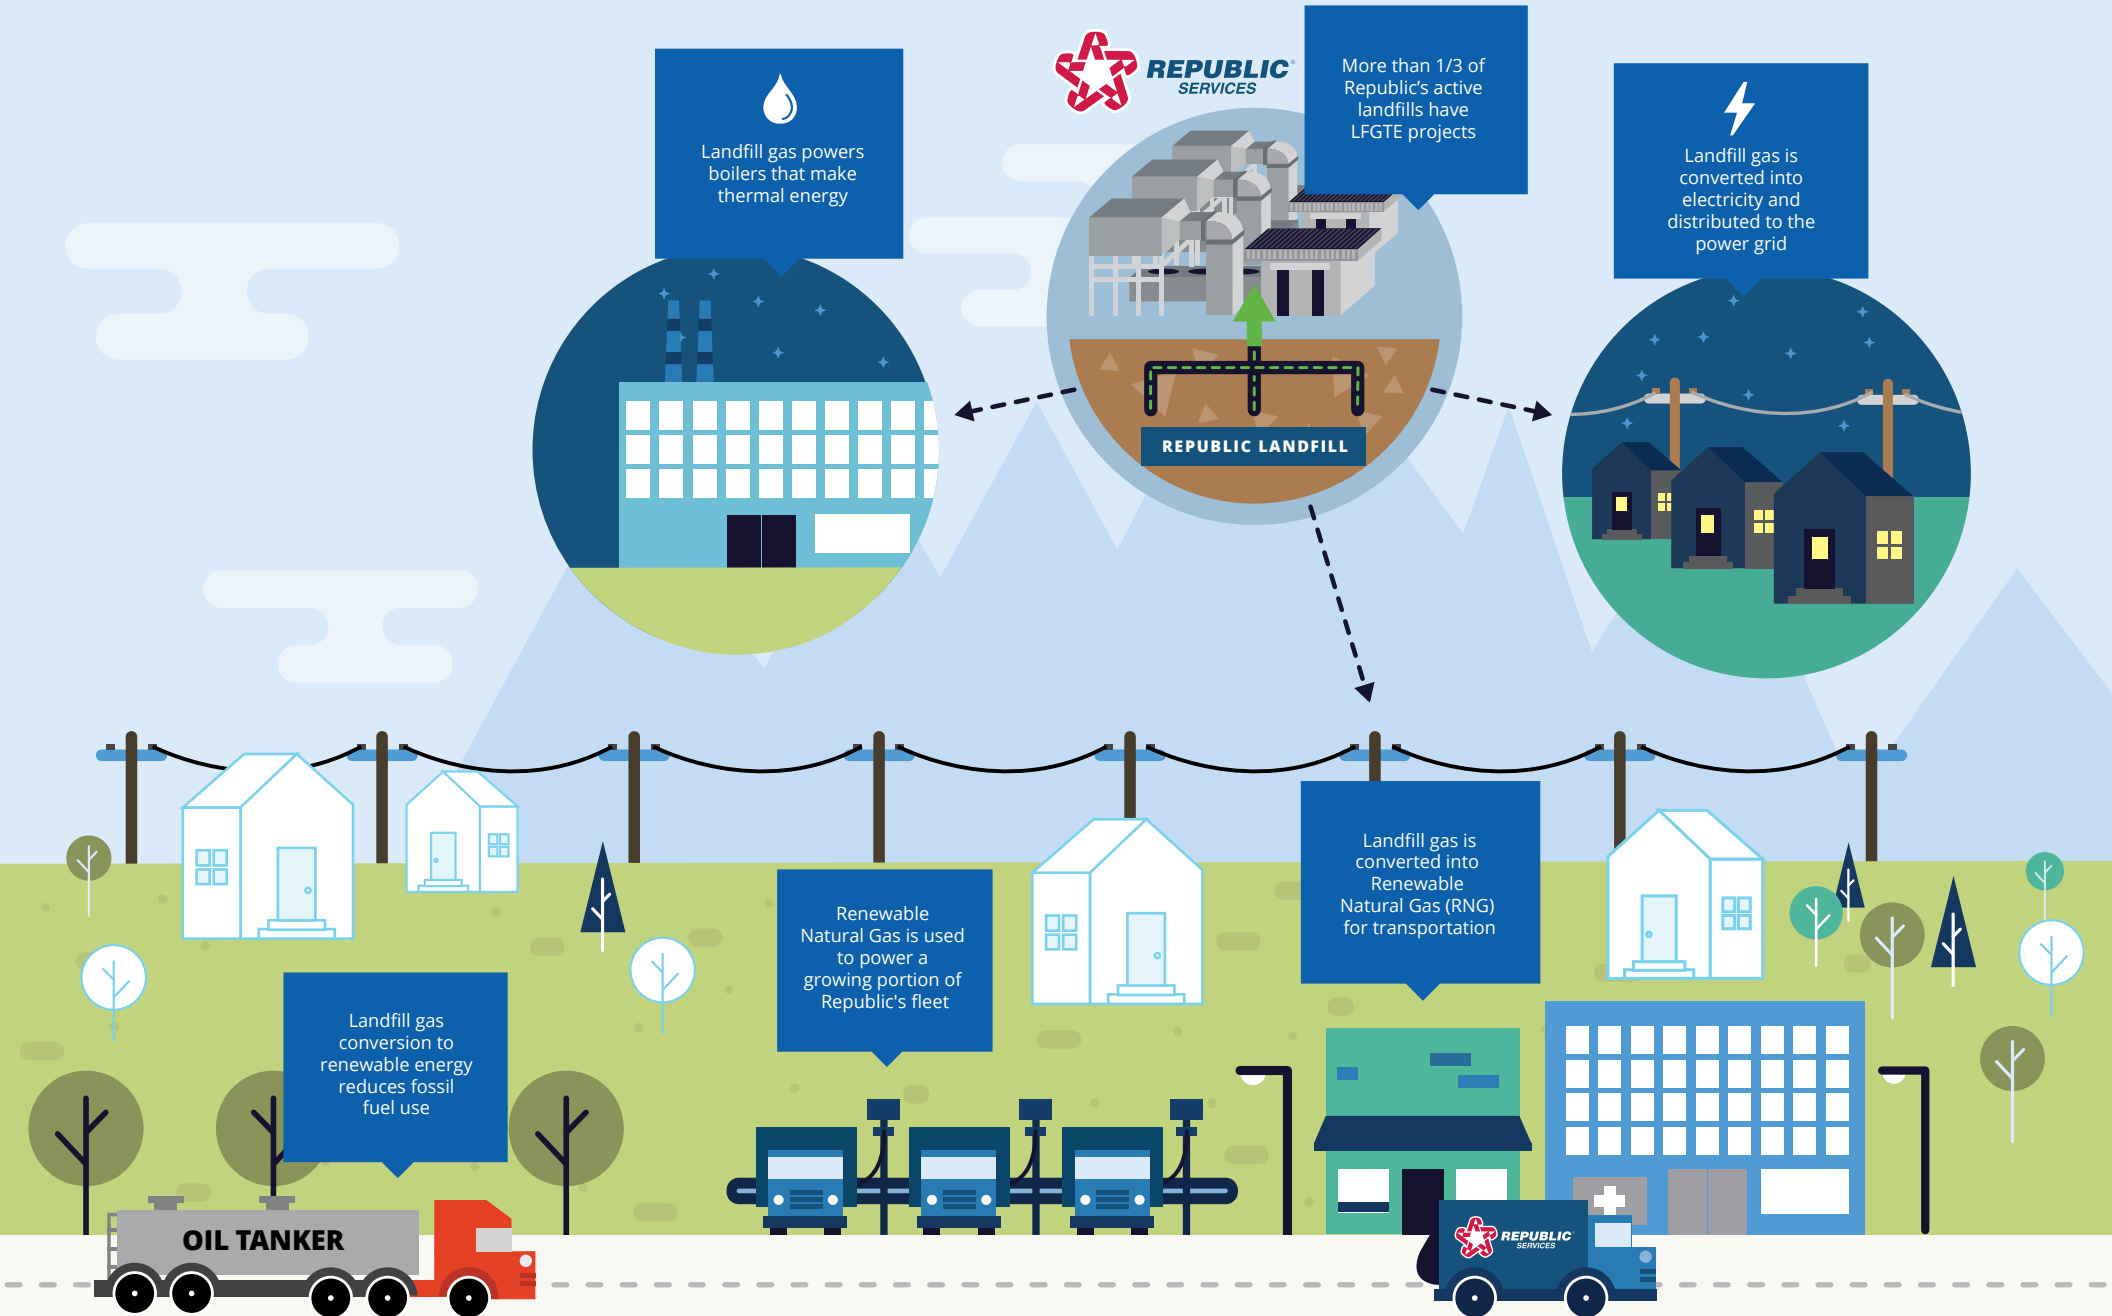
REPUBLIC SERVICES

Landfill gas powers boilers that make thermal energy

More than 1/3 of Republic's active landfills have LFGTE projects

Landfill gas is converted into electricity and distributed to the power grid

REPUBLIC LANDFILL

Renewable Natural Gas is used to power a growing portion of Republic's fleet

Landfill gas is converted into Renewable Natural Gas (RNG) for transportation

Landfill gas conversion to renewable energy reduces fossil fuel use

OIL TANKER

REPUBLIC SERVICES